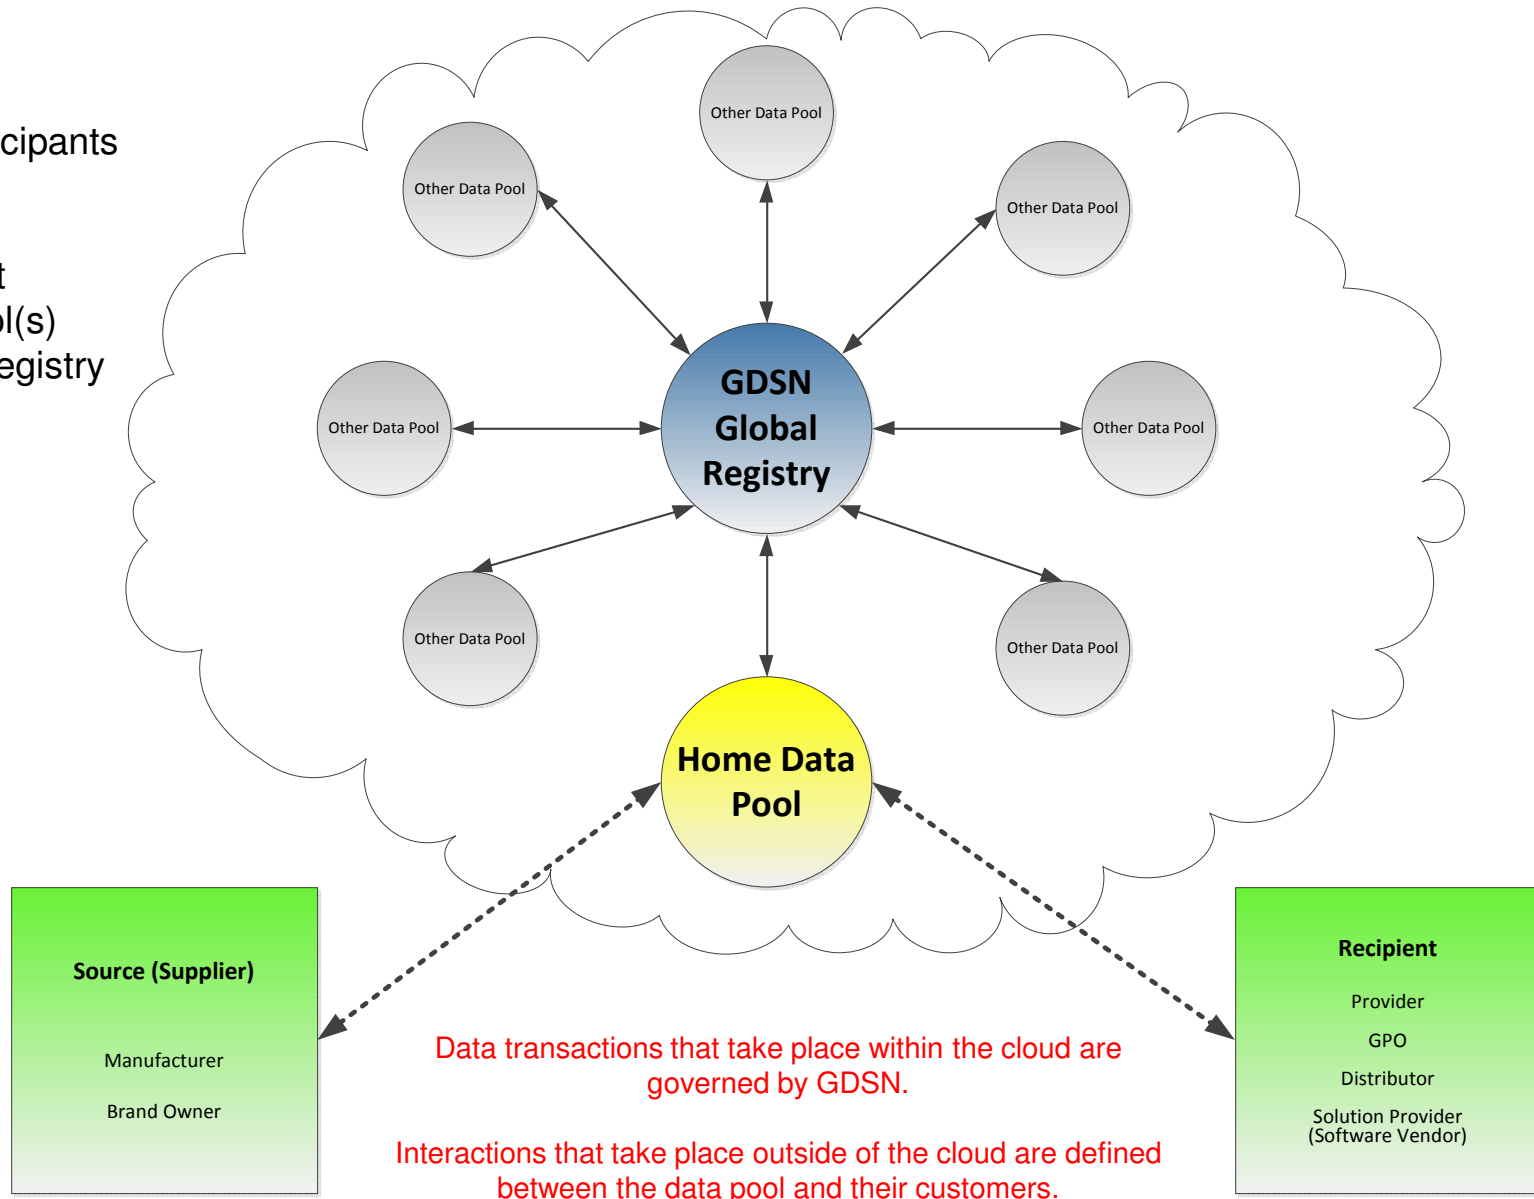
cipants

t
l(s)
egistry

Other Data Pool

Other Data Pool

Other Data Pool

Other Data Pool

GDSN Global Registry

Other Data Pool

Other Data Pool

Other Data Pool

Home Data Pool

Source (Supplier)

Manufacturer

Brand Owner

Recipient

Provider

GPO

Distributor

Solution Provider (Software Vendor)

Data transactions that take place within the cloud are governed by GDSN.

Interactions that take place outside of the cloud are defined between the data pool and their customers.